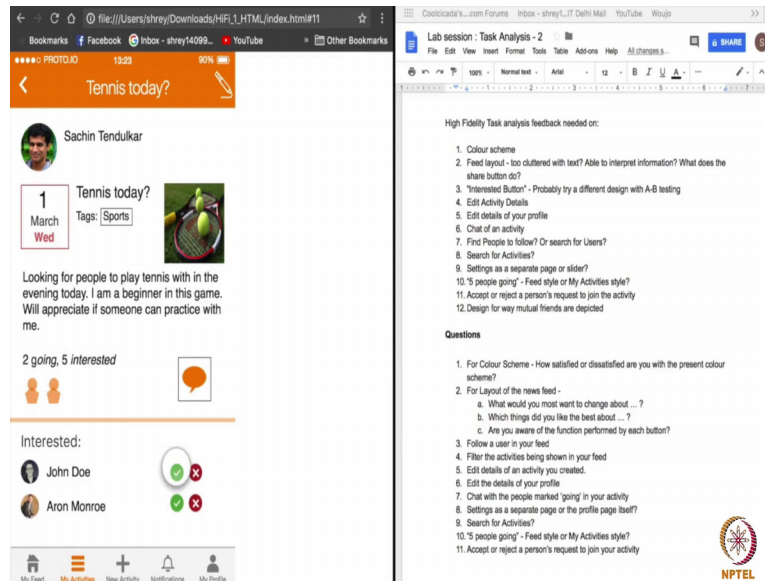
file:///Users/shrey/Downloads/HiFi_1_HTML/index.html#11

Bookmarks Facebook Inbox - shrey14099... YouTube » Other Bookmarks

PROTO.IO 13:23 90%

Tennis today?

Sachin Tendulkar

1 March Wed

Tennis today?

Tags: Sports

Looking for people to play tennis with in the evening today. I am a beginner in this game. Will appreciate if someone can practice with me.

2 going, 5 interested

Interested:

John Doe

Aron Monroe

My Feed My Activities New Activity Notifications My Profile

Coolcicada's...com Forums Inbox - shrey1...IT Delhi Mail YouTube Woujo »

Lab session : Task Analysis - 2

File Edit View Insert Format Tools Table Add-ons Help All changes s...

SHARE

100% Normal text Arial 12 B I U A

High Fidelity Task analysis feedback needed on:

1. Colour scheme
2. Feed layout - too cluttered with text? Able to interpret information? What does the share button do?
3. "Interested Button" - Probably try a different design with A-B testing
4. Edit Activity Details
5. Edit details of your profile
6. Chat of an activity
7. Find People to follow? Or search for Users?
8. Search for Activities?
9. Settings as a separate page or slider?
10. "5 people going" - Feed style or My Activities style?
11. Accept or reject a person's request to join the activity
12. Design for way mutual friends are depicted

Questions

1. For Colour Scheme - How satisfied or dissatisfied are you with the present colour scheme?
2. For Layout of the news feed -
a. What would you most want to change about ... ?
b. Which things did you like the best about ... ?
c. Are you aware of the function performed by each button?
3. Follow a user in your feed
4. Filter the activities being shown in your feed
5. Edit details of an activity you created.
6. Edit the details of your profile
7. Chat with the people marked 'going' in your activity
8. Settings as a separate page or the profile page itself?
9. Search for Activities?
10. "5 people going" - Feed style or My Activities style?
11. Accept or reject a person's request to join your activity

NPTEL